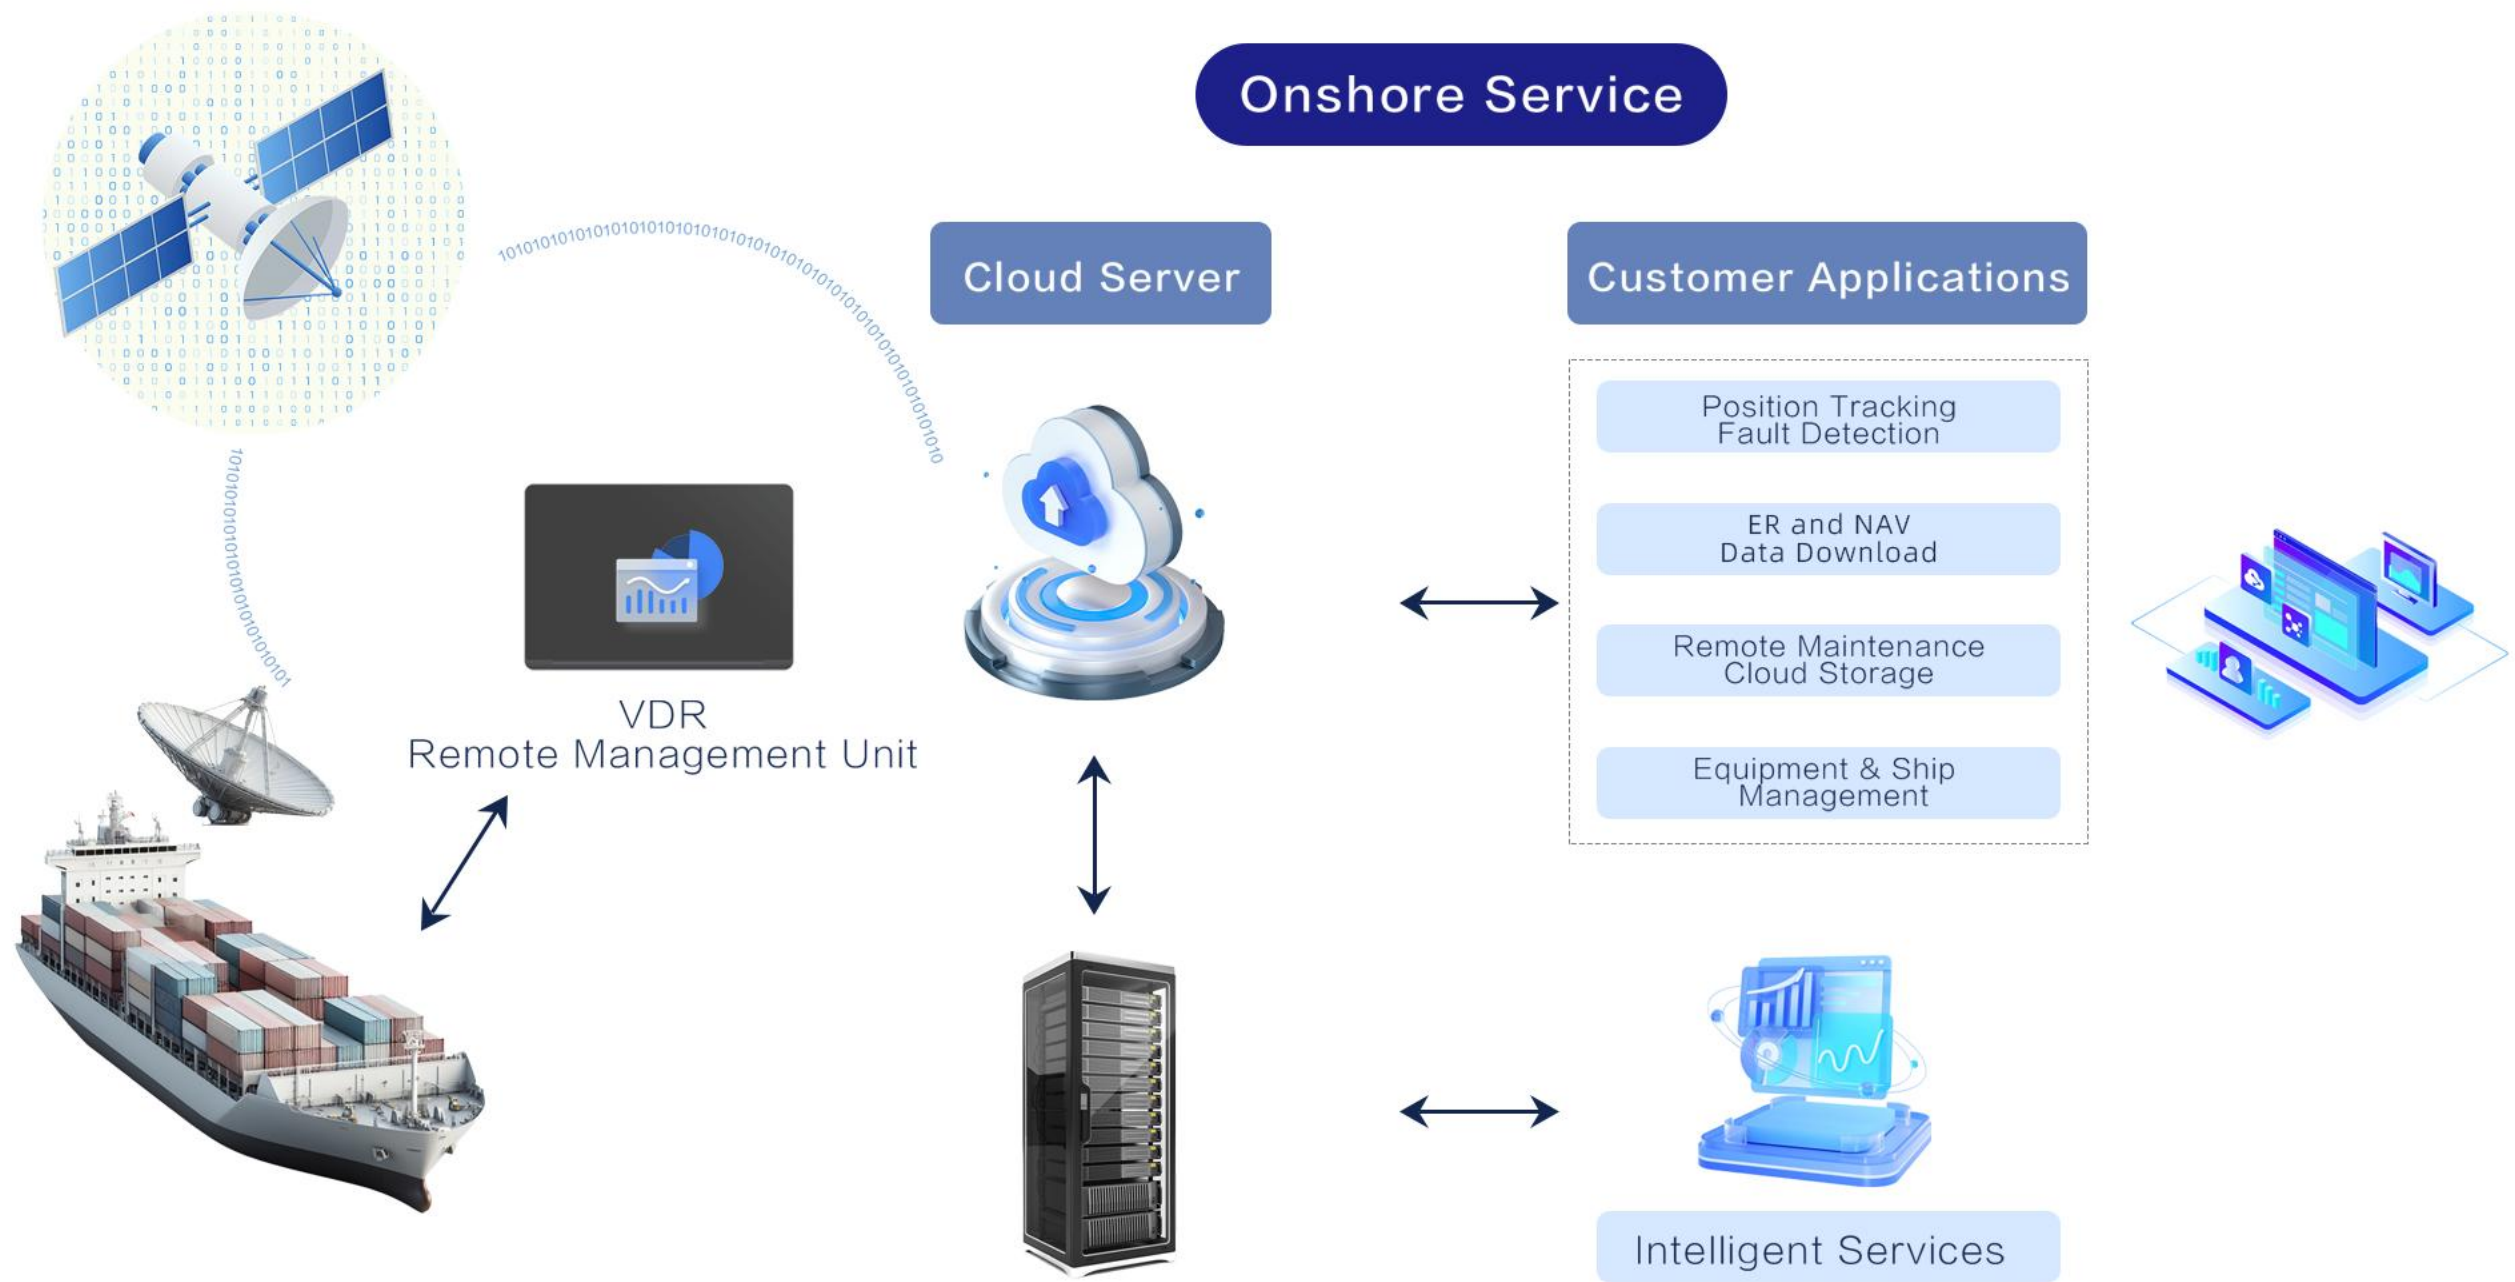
Onshore Service

Cloud Server

Customer Applications

Position Tracking
Fault Detection

ER and NAV
Data Download

Remote Maintenance
Cloud Storage

Equipment & Ship
Management

VDR
Remote Management Unit

Intelligent Services